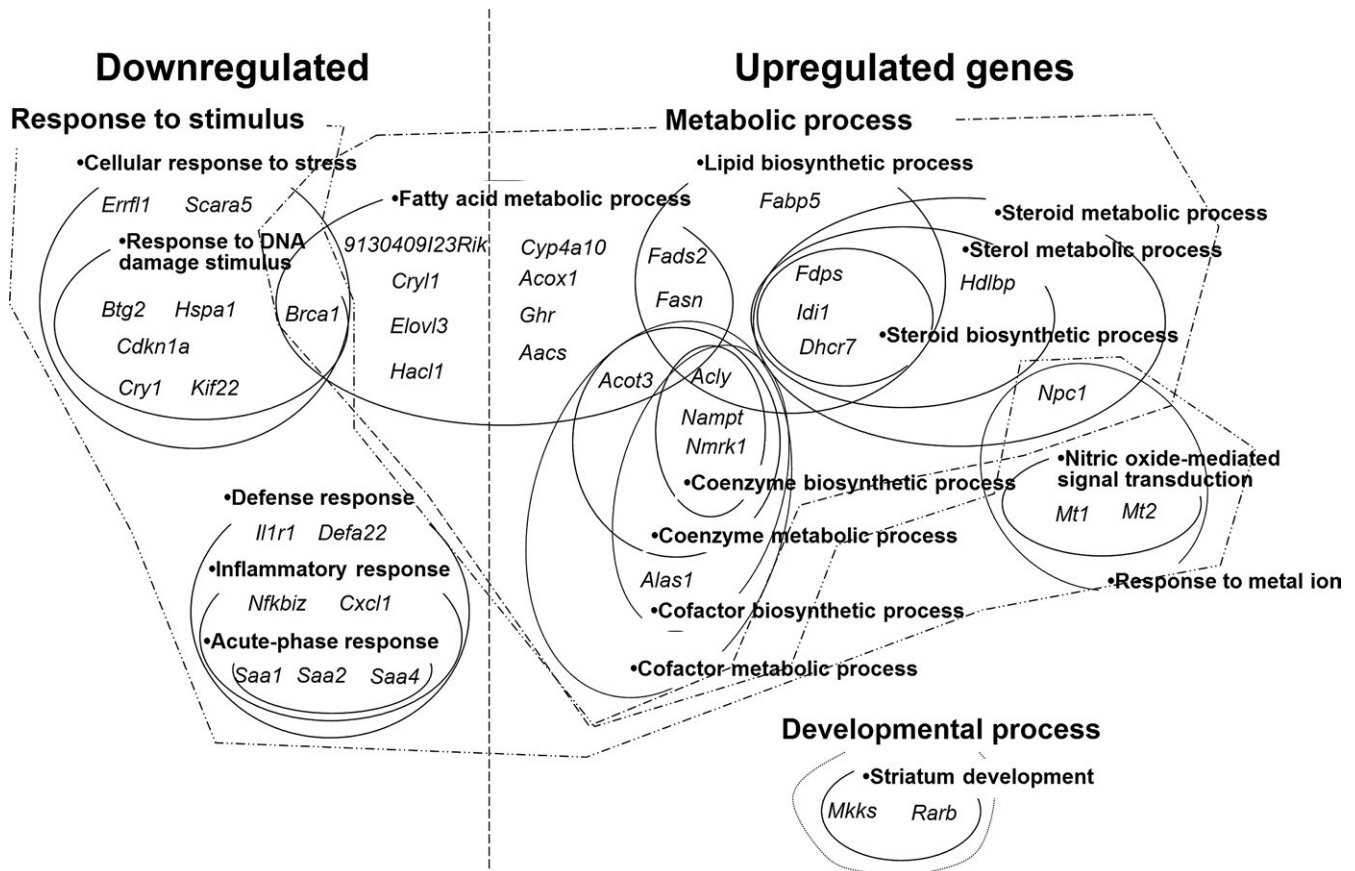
Downregulated

Upregulated genes

Response to stimulus

Metabolic process

•Cellular response to stress

Errfl1 Scara5

•Response to DNA damage stimulus

Btg2 Hspa1

Cdkn1a

Cry1 Kif22

Brca1

•Fatty acid metabolic process

9130409I23Rik

Cryl1

Elovl3

Hacl1

Cyp4a10

Acox1

Ghr

Aacs

•Lipid biosynthetic process

Fabp5

Fads2

Fasn

•Steroid metabolic process

•Sterol metabolic process

Fdps

Idi1

Dhcr7

Hdlbp

•Steroid biosynthetic process

Acot3

Acly

Nampt

Nmrk1

•Coenzyme biosynthetic process

•Coenzyme metabolic process

Alas1

•Cofactor biosynthetic process

•Cofactor metabolic process

Npc1

•Nitric oxide-mediated signal transduction

Mt1 Mt2

•Response to metal ion

•Defense response

Il1r1 Defa22

•Inflammatory response

Nfkbiz Cxcl1

•Acute-phase response

Saa1 Saa2 Saa4

Developmental process

•Striatum development

Mkks Rarb